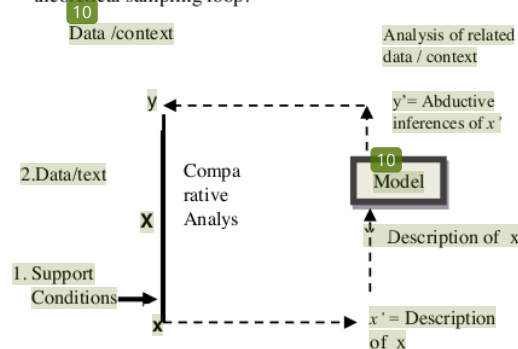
10

Data /context

Analysis of related data / context

y

y'= Abductive inferences of x'

2.Data/text

Compa rative Analys

10

Model

X

Description of x

1. Support Conditions

x

x' = Description of x